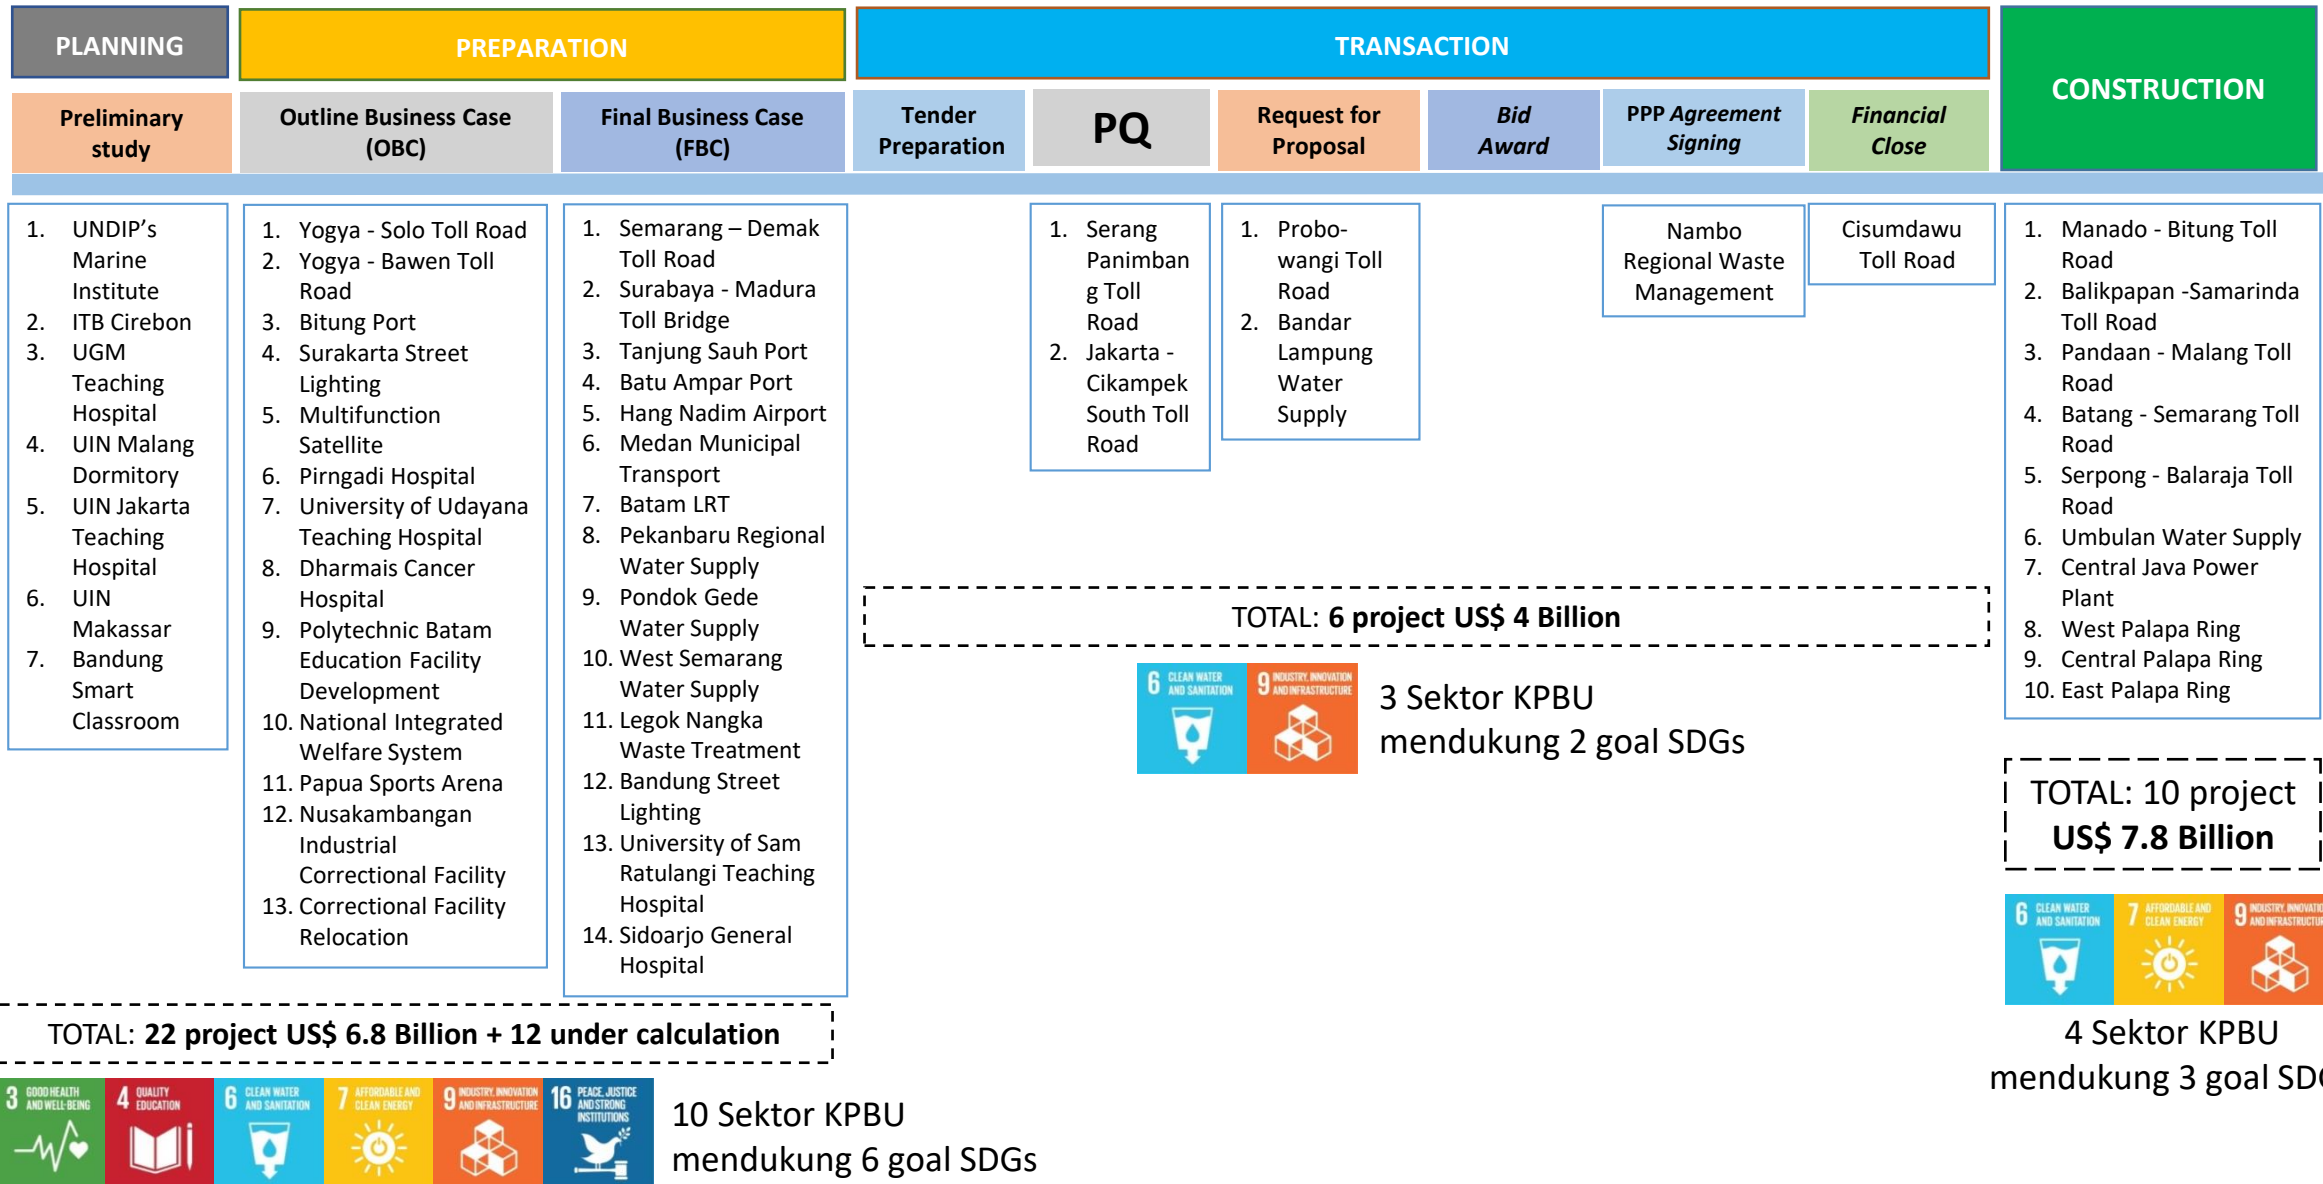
PLANNING

PREPARATION

TRANSACTION

CONSTRUCTION

Preliminary study

Outline Business Case (OBC)

Final Business Case (FBC)

Tender Preparation

PQ

Request for Proposal

Bid Award

PPP Agreement Signing

Financial Close

1. UNDIP's Marine Institute
2. ITB Cirebon
3. UGM Teaching Hospital
4. UIN Malang Dormitory
5. UIN Jakarta Teaching Hospital
6. UIN Makassar
7. Bandung Smart Classroom

1. Yogya - Solo Toll Road
2. Yogya - Bawen Toll Road
3. Bitung Port
4. Surakarta Street Lighting
5. Multifunction Satellite
6. Pirngadi Hospital
7. University of Udayana Teaching Hospital
8. Dharmais Cancer Hospital
9. Polytechnic Batam Education Facility Development
10. National Integrated Welfare System
11. Papua Sports Arena
12. Nusakambangan Industrial Correctional Facility
13. Correctional Facility Relocation

1. Semarang – Demak Toll Road
2. Surabaya - Madura Toll Bridge
3. Tanjung Sauh Port
4. Batu Ampar Port
5. Hang Nadim Airport
6. Medan Municipal Transport
7. Batam LRT
8. Pekanbaru Regional Water Supply
9. Pondok Gede Water Supply
10. West Semarang Water Supply
11. Legok Nangka Waste Treatment
12. Bandung Street Lighting
13. University of Sam Ratulangi Teaching Hospital
14. Sidoarjo General Hospital

1. Serang Panimbang Toll Road
2. Jakarta - Cikampek South Toll Road

1. Probowangi Toll Road
2. Bandar Lampung Water Supply

Nambo Regional Waste Management

Cisumdawu Toll Road

1. Manado - Bitung Toll Road
2. Balikpapan -Samarinda Toll Road
3. Pandaan - Malang Toll Road
4. Batang - Semarang Toll Road
5. Serpong - Balaraja Toll Road
6. Umbulan Water Supply
7. Central Java Power Plant
8. West Palapa Ring
9. Central Palapa Ring
10. East Palapa Ring

TOTAL: 6 project US$ 4 Billion

6 CLEAN WATER AND SANITATION 9 INDUSTRY, INNOVATION AND INFRASTRUCTURE

3 Sektor KPBU mendukung 2 goal SDGs

TOTAL: 10 project US$ 7.8 Billion

6 CLEAN WATER AND SANITATION 7 AFFORDABLE AND CLEAN ENERGY 9 INDUSTRY, INNOVATI AND INFRASTRUCTU

4 Sektor KPBU mendukung 3 goal SD

TOTAL: 22 project US$ 6.8 Billion + 12 under calculation

3 GOOD HEALTH AND WELL-BEING 4 QUALITY EDUCATION 6 CLEAN WATER AND SANITATION 7 AFFORDABLE AND CLEAN ENERGY 9 INDUSTRY, INNOVATION AND INFRASTRUCTURE 16 PEACE, JUSTICE AND STRONG INSTITUTIONS

10 Sektor KPBU mendukung 6 goal SDGs